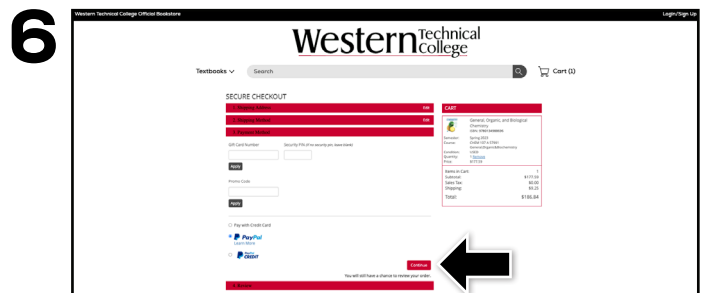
6

Western Technical College Official Bookstore

Login/Sign Up

Western Technical College

Textbooks

Search

Cart (1)

SECURE CHECKOUT

1 Shipping Address

Edit

2 Shipping Method

Edit

3 Payment Method

Gift Card Number

Security PIN (if no security pin, leave blank)

Apply

Promo Code

Apply

Pay with Credit Card

PayPal

Learn More

PayPal CREDIT

Continue

You will still have a chance to review your order.

4 Review

CART

General, Organic, and Biological Chemistry

ISBN: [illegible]

Semester: Spring 2023
Course: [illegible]
Condition: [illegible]
Quantity: 1 Remove
Price: $177.59

Items in Cart: 1
Subtotal: $177.59
Sales Tax: $0.00
Shipping: $8.25

Total: $185.84